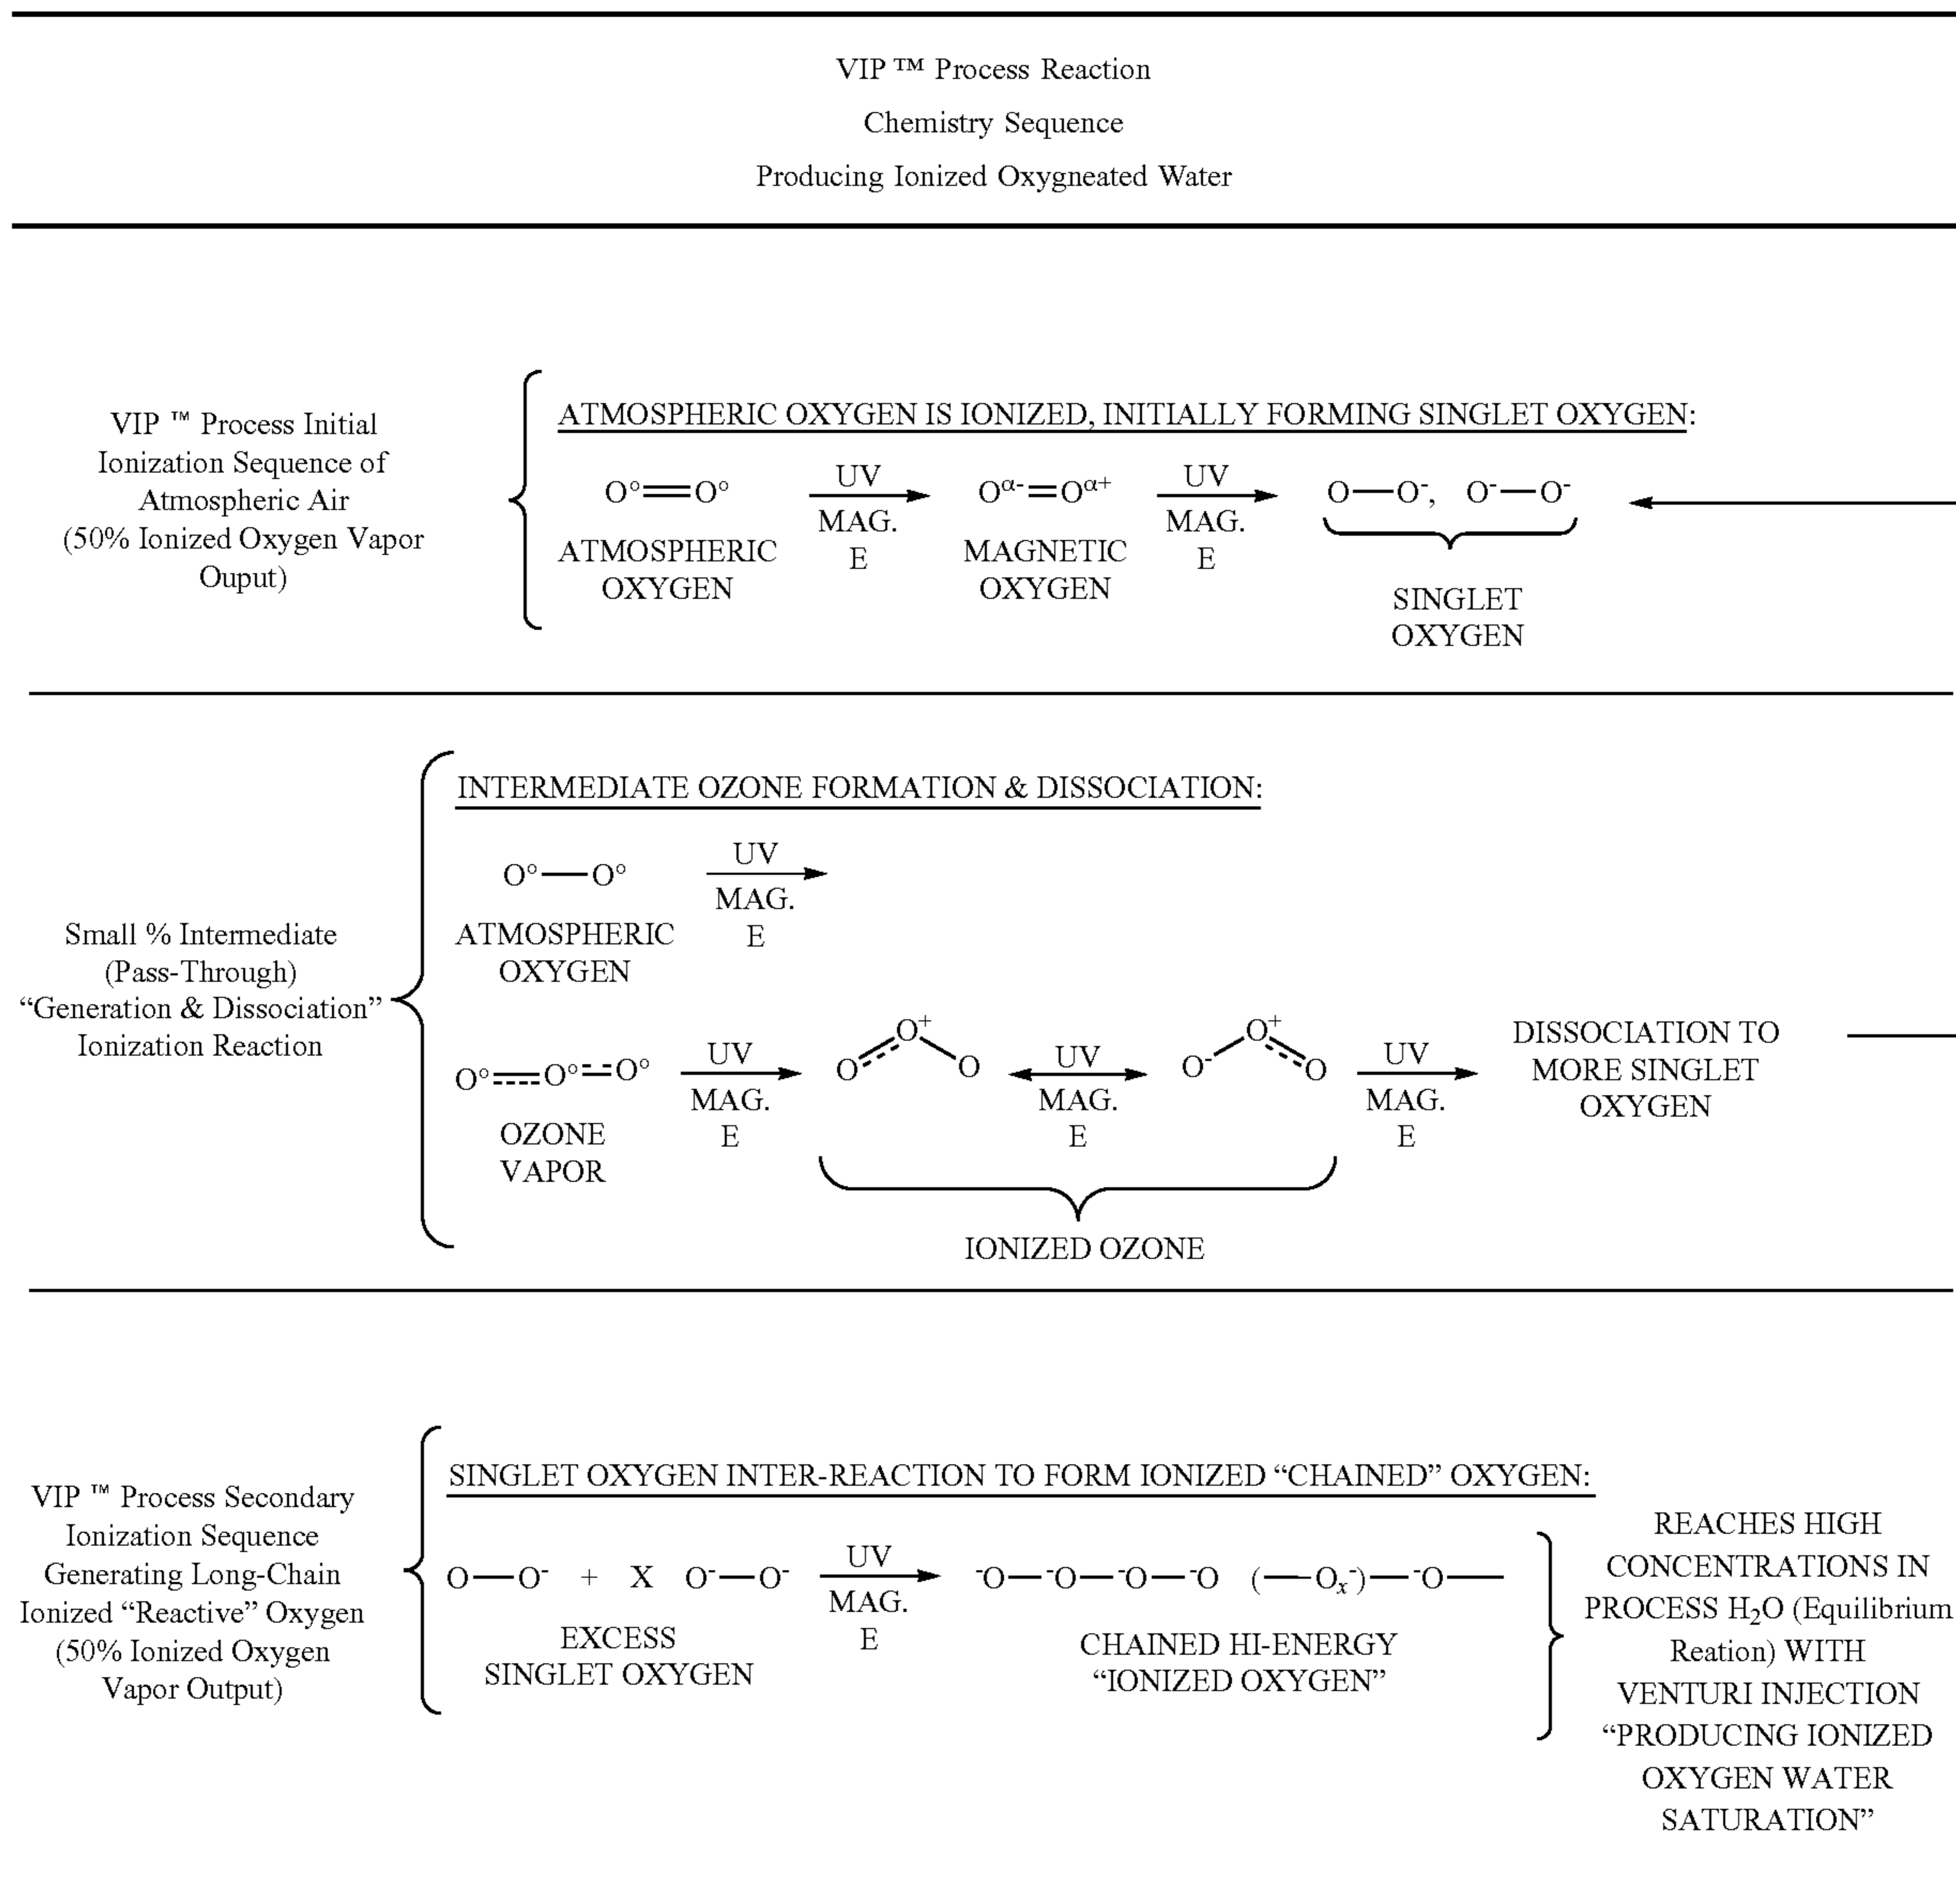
VIP ™ Process Reaction
Chemistry Sequence
Producing Ionized Oxygneated Water

VIP ™ Process Initial Ionization Sequence of Atmospheric Air (50% Ionized Oxygen Vapor Ouput)

ATMOSPHERIC OXYGEN IS IONIZED, INITIALLY FORMING SINGLET OXYGEN:

$O^\circ{=}O^\circ$ $\xrightarrow[\text{MAG. E}]{\text{UV}}$ $O^{\alpha-}{=}O^{\alpha+}$ $\xrightarrow[\text{MAG. E}]{\text{UV}}$ $O{-}O^-$, $O^-{-}O^-$

ATMOSPHERIC OXYGEN

MAGNETIC OXYGEN

SINGLET OXYGEN

Small % Intermediate (Pass-Through) "Generation & Dissociation" Ionization Reaction

INTERMEDIATE OZONE FORMATION & DISSOCIATION:

$O^\circ{-}O^\circ$ $\xrightarrow[\text{MAG. E}]{\text{UV}}$

ATMOSPHERIC OXYGEN

$O^\circ{=}O^\circ{=}O^\circ$ $\xrightarrow[\text{MAG. E}]{\text{UV}}$ $O{=}O^+{-}O$ $\xleftrightarrow[\text{MAG. E}]{\text{UV}}$ $O^-{-}O^+{=}O$ $\xrightarrow[\text{MAG. E}]{\text{UV}}$ DISSOCIATION TO MORE SINGLET OXYGEN

OZONE VAPOR

IONIZED OZONE

VIP ™ Process Secondary Ionization Sequence Generating Long-Chain Ionized "Reactive" Oxygen (50% Ionized Oxygen Vapor Output)

SINGLET OXYGEN INTER-REACTION TO FORM IONIZED "CHAINED" OXYGEN:

$O{-}O^-$ + X $O^-{-}O^-$ $\xrightarrow[\text{MAG. E}]{\text{UV}}$ $^-O{-}^-O{-}^-O{-}^-O$ $({-}O_x^-){-}^-O{-}$

EXCESS SINGLET OXYGEN

CHAINED HI-ENERGY "IONIZED OXYGEN"

REACHES HIGH CONCENTRATIONS IN PROCESS $H_2O$ (Equilibrium Reation) WITH VENTURI INJECTION "PRODUCING IONIZED OXYGEN WATER SATURATION"